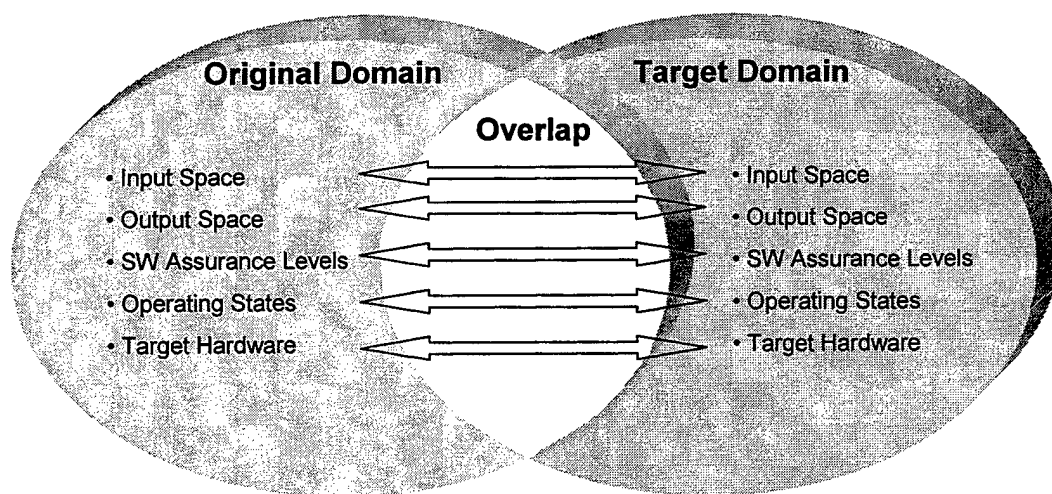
Original Domain

Target Domain

Overlap

• Input Space
• Output Space
• SW Assurance Levels
• Operating States
• Target Hardware

• Input Space
• Output Space
• SW Assurance Levels
• Operating States
• Target Hardware